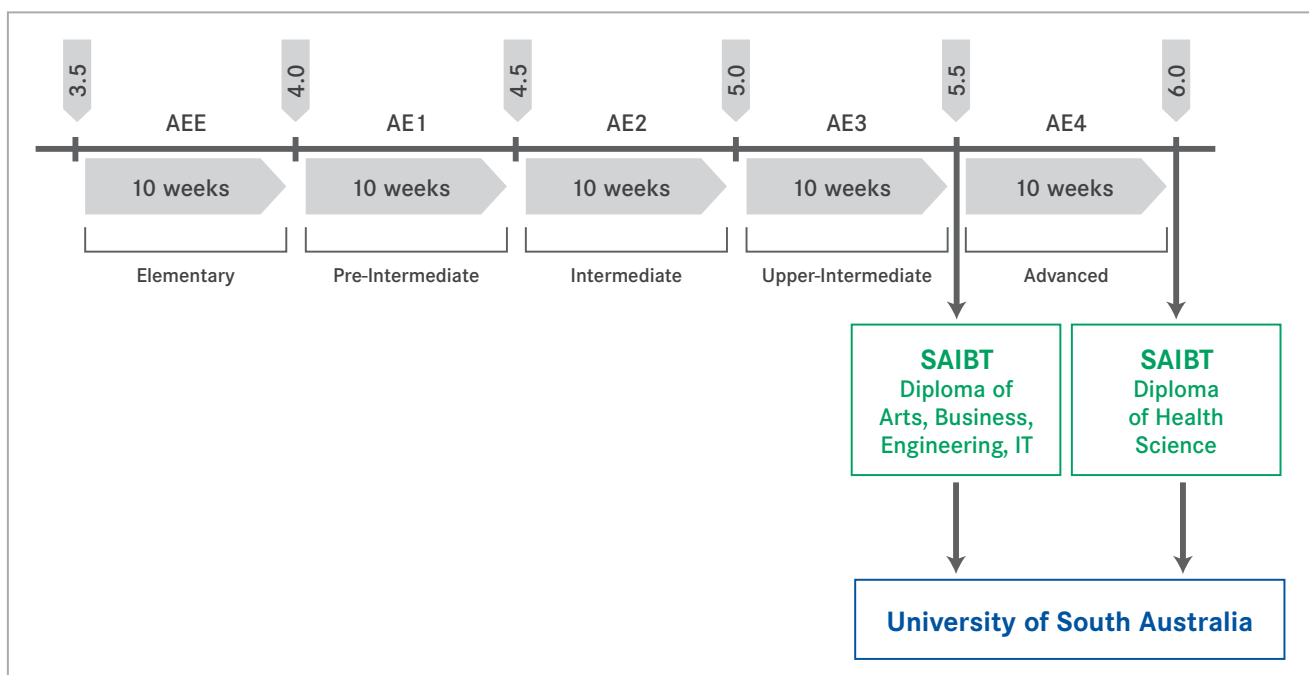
3.5

AEE

4.0

AE1

4.5

AE2

5.0

AE3

5.5

AE4

6.0

10 weeks

10 weeks

10 weeks

10 weeks

10 weeks

Elementary

Pre-Intermediate

Intermediate

Upper-Intermediate

Advanced

SAIBT
Diploma of Arts, Business, Engineering, IT

SAIBT
Diploma of Health Science

University of South Australia